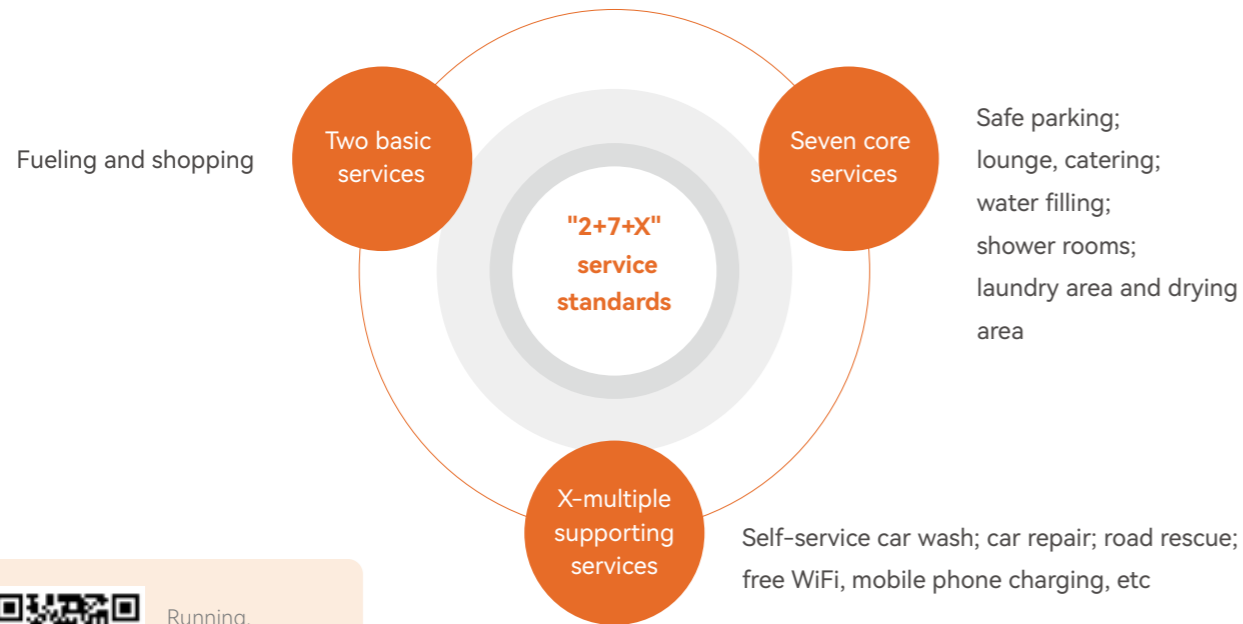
Fueling and shopping

Two basic services

"2+7+X" service standards

Seven core services

Safe parking;
lounge, catering;
water filling;
shower rooms;
laundry area and drying area

X-multiple supporting services

Self-service car wash; car repair; road rescue; free WiFi, mobile phone charging, etc

Running,